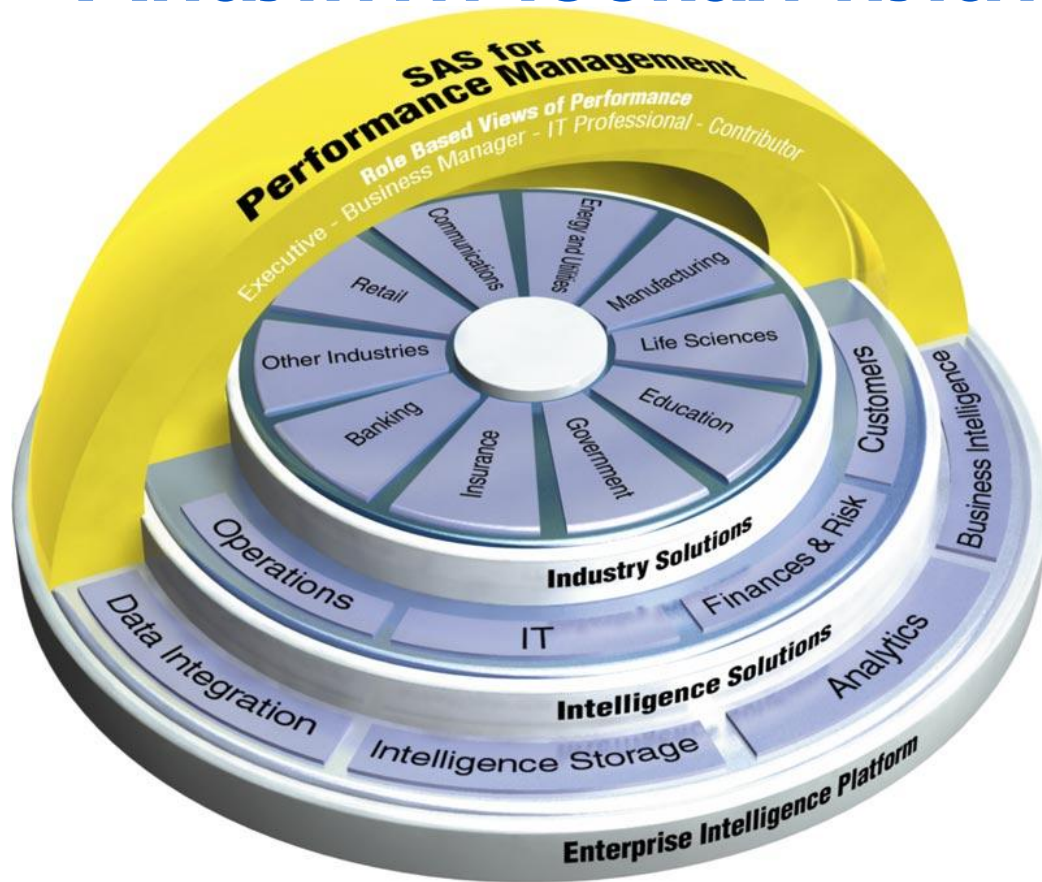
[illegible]

SAS for Performance Management

Role Based Views of Performance

Executive - Business Manager - IT Professional - Contributor

Retail

Communications

Energy and Utilities

Manufacturing

Life Sciences

Education

Government

Insurance

Banking

Other Industries

Industry Solutions

Operations

IT

Finances & Risk

Customers

Intelligence Solutions

Data Integration

Intelligence Storage

Analytics

Business Intelligence

Enterprise Intelligence Platform